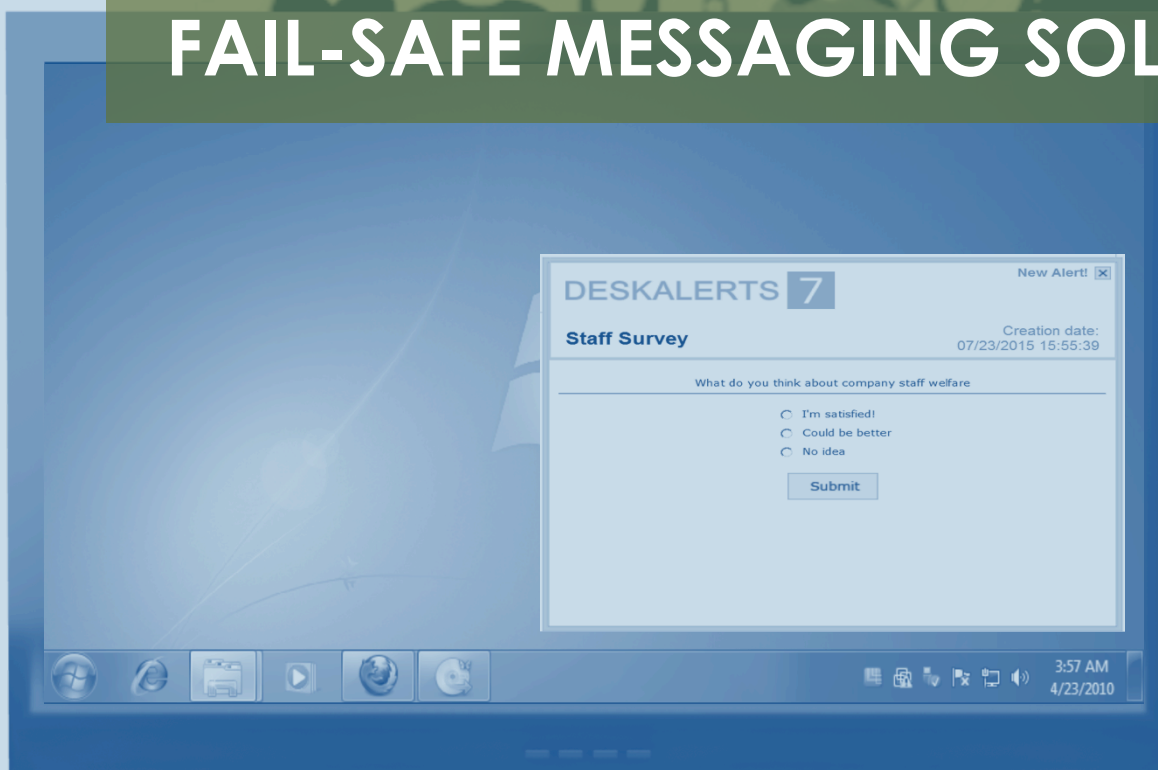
FAIL-SAFE MESSAGING SOL

DESKALERTS 7

New Alert!

Staff Survey

Creation date: 07/23/2015 15:55:39

What do you think about company staff welfare

I'm satisfied!

Could be better

No idea

Submit

3:57 AM
4/23/2010